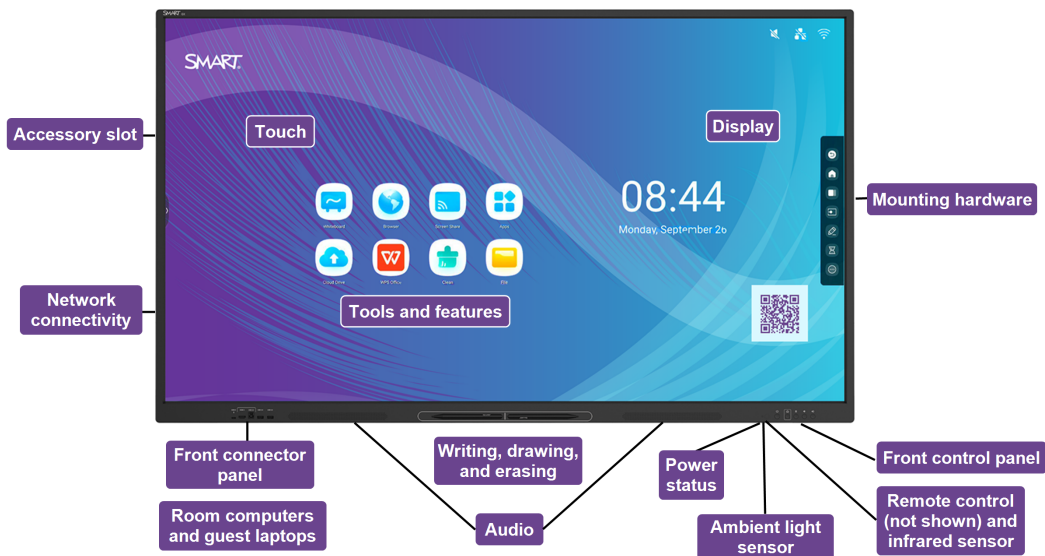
SMART

Accessory slot

Touch

Display

08:44

Monday, September 26

Mounting hardware

Whiteboard

Browser

Screen Share

Apps

Cloud Drive

WPS Office

Clean

File

Network connectivity

Tools and features

Front connector panel

Writing, drawing, and erasing

Power status

Front control panel

Room computers and guest laptops

Audio

Ambient light sensor

Remote control (not shown) and infrared sensor